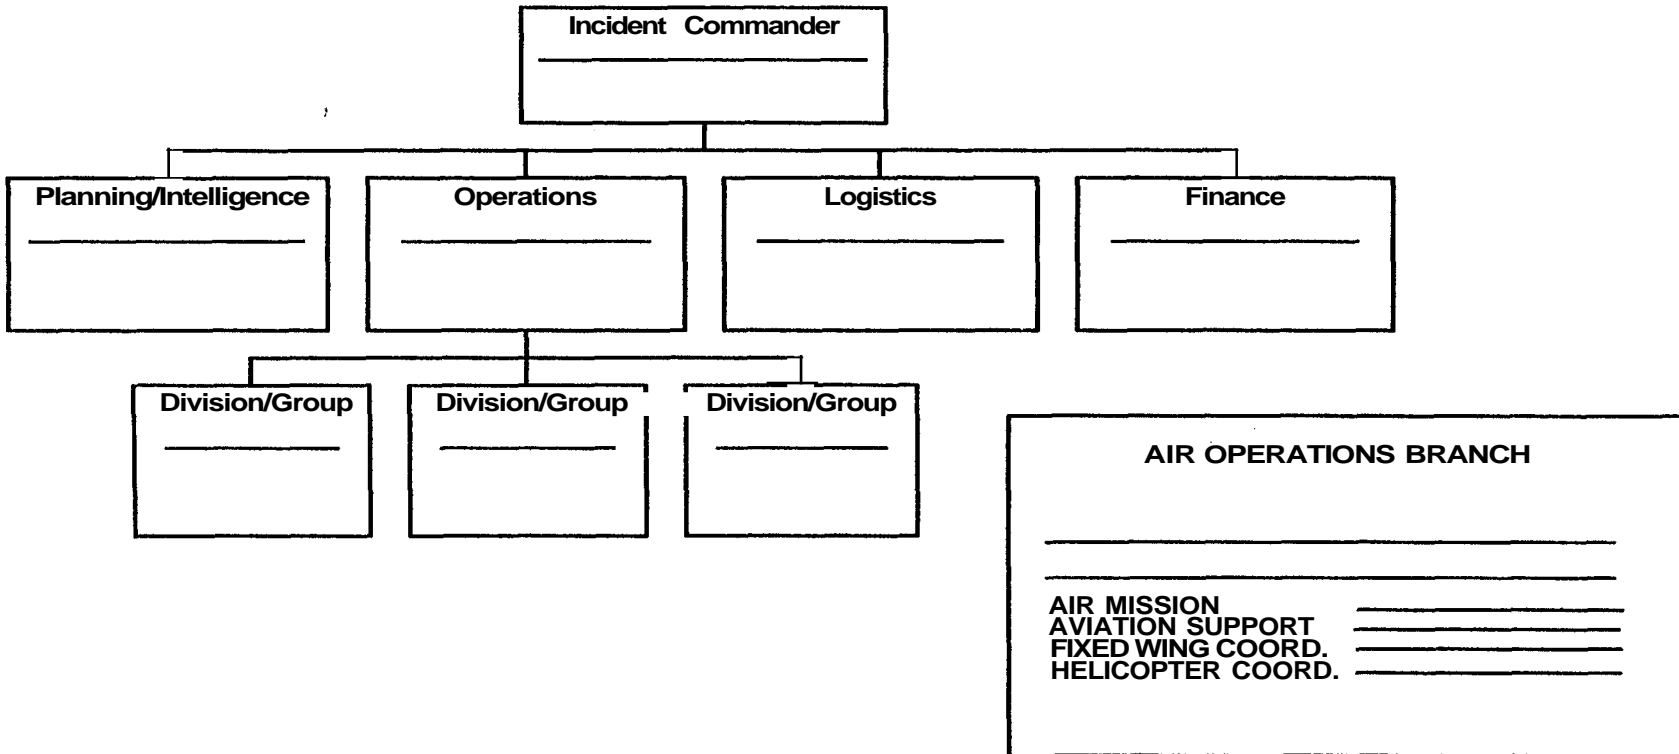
Incident Commander

Planning/Intelligence

Operations

Logistics

Finance

Division/Group

Division/Group

Division/Group

AIR OPERATIONS BRANCH

AIR MISSION
AVIATION SUPPORT
FIXED WING COORD.
HELICOPTER COORD.